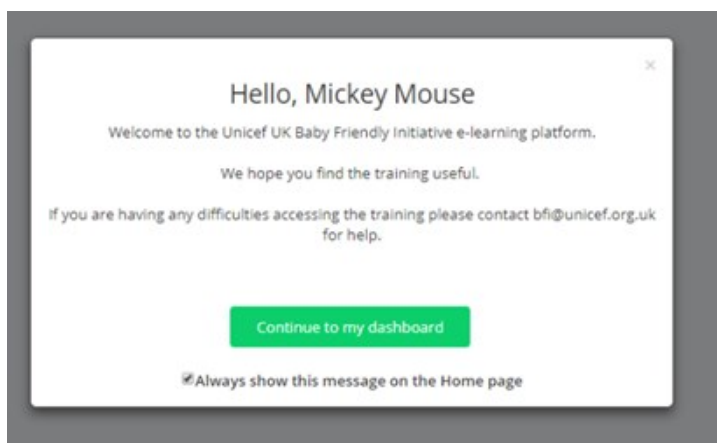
×

Hello, Mickey Mouse

Welcome to the Unicef UK Baby Friendly Initiative e-learning platform.

We hope you find the training useful.

If you are having any difficulties accessing the training please contact bfi@unicef.org.uk for help.

Continue to my dashboard

Always show this message on the Home page